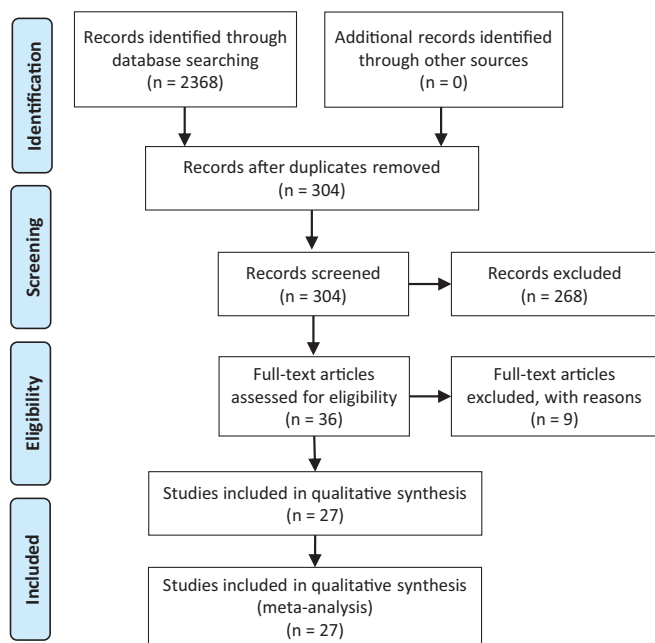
Identification

Records identified through database searching
(n = 2368)

Additional records identified through other sources
(n = 0)

Records after duplicates removed
(n = 304)

Screening

Records screened
(n = 304)

Records excluded
(n = 268)

Eligibility

Full-text articles assessed for eligibility
(n = 36)

Full-text articles excluded, with reasons
(n = 9)

Included

Studies included in qualitative synthesis
(n = 27)

Studies included in qualitative synthesis
(meta-analysis)
(n = 27)